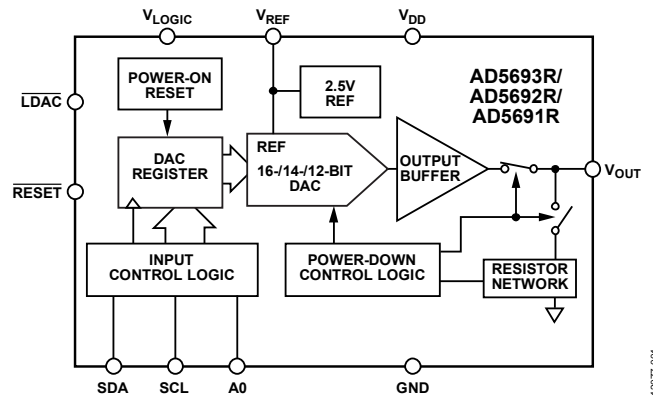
$V_{LOGIC}$ $V_{REF}$ $V_{DD}$

POWER-ON RESET

2.5V REF

AD5693R/
AD5692R/
AD5691R

$\overline{LDAC}$

DAC REGISTER

REF
16-/14-/12-BIT DAC

OUTPUT BUFFER

$V_{OUT}$

$\overline{RESET}$

INPUT CONTROL LOGIC

POWER-DOWN CONTROL LOGIC

RESISTOR NETWORK

SDA SCL A0 GND

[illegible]